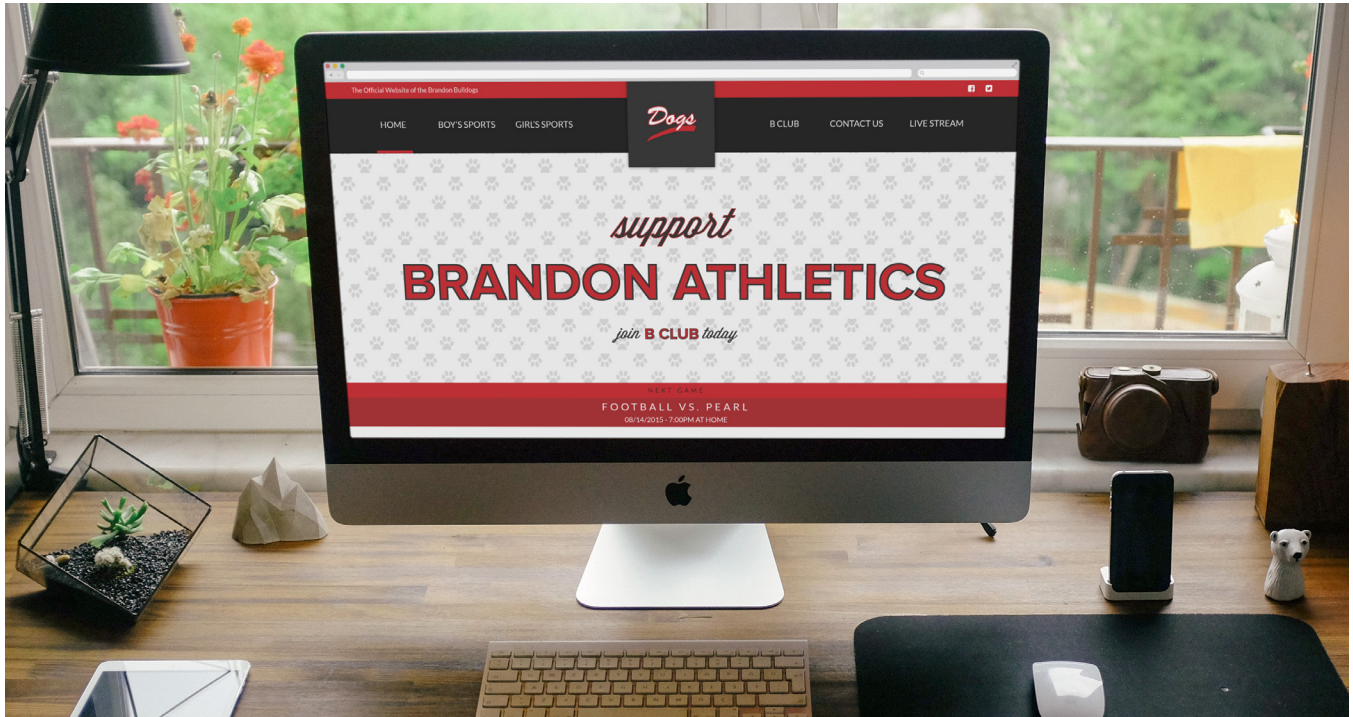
The Official Website of the Brandon Bulldogs

HOME BOY'S SPORTS GIRL'S SPORTS

Dogs

B CLUB CONTACT US LIVE STREAM

support

BRANDON ATHLETICS

join B CLUB today

NEXT GAME

FOOTBALL VS. PEARL

08/14/2015 - 7:00PM AT HOME